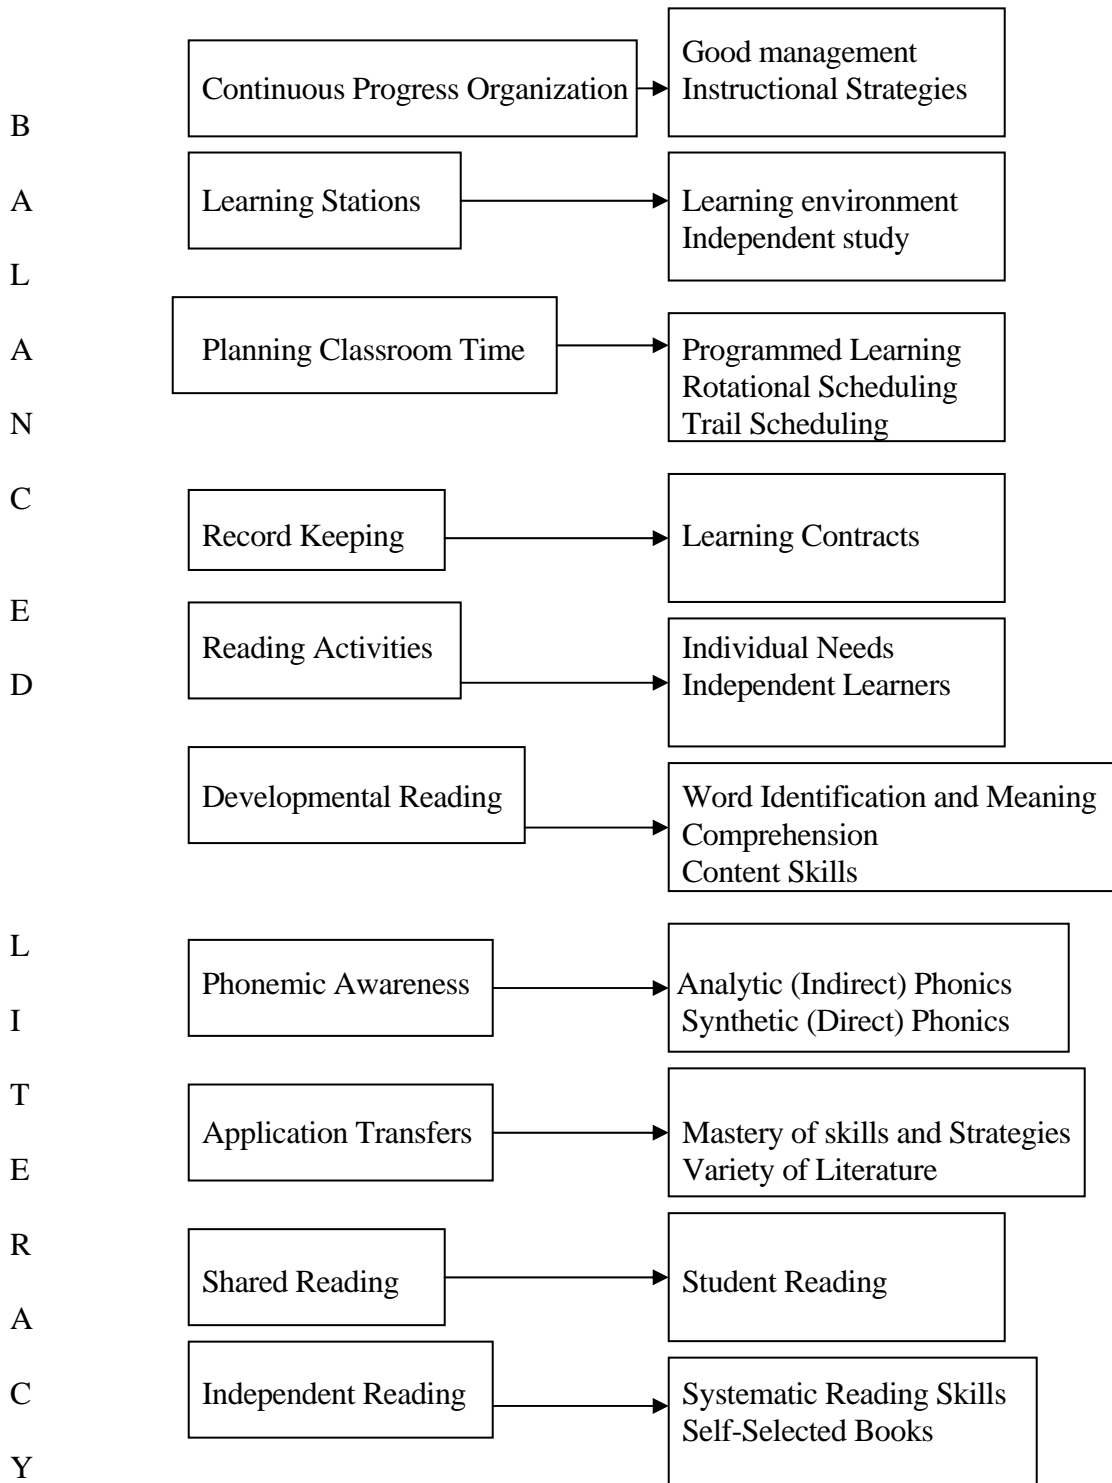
B
A
L
A
N
C
E
D

Continuous Progress Organization → Good management
Instructional Strategies

Learning Stations → Learning environment
Independent study

Planning Classroom Time → Programmed Learning
Rotational Scheduling
Trail Scheduling

Record Keeping → Learning Contracts

Reading Activities → Individual Needs
Independent Learners

Developmental Reading → Word Identification and Meaning
Comprehension
Content Skills

L
I
T
E
R
A
C
Y

Phonemic Awareness → Analytic (Indirect) Phonics
Synthetic (Direct) Phonics

Application Transfers → Mastery of skills and Strategies
Variety of Literature

Shared Reading → Student Reading

Independent Reading → Systematic Reading Skills
Self-Selected Books